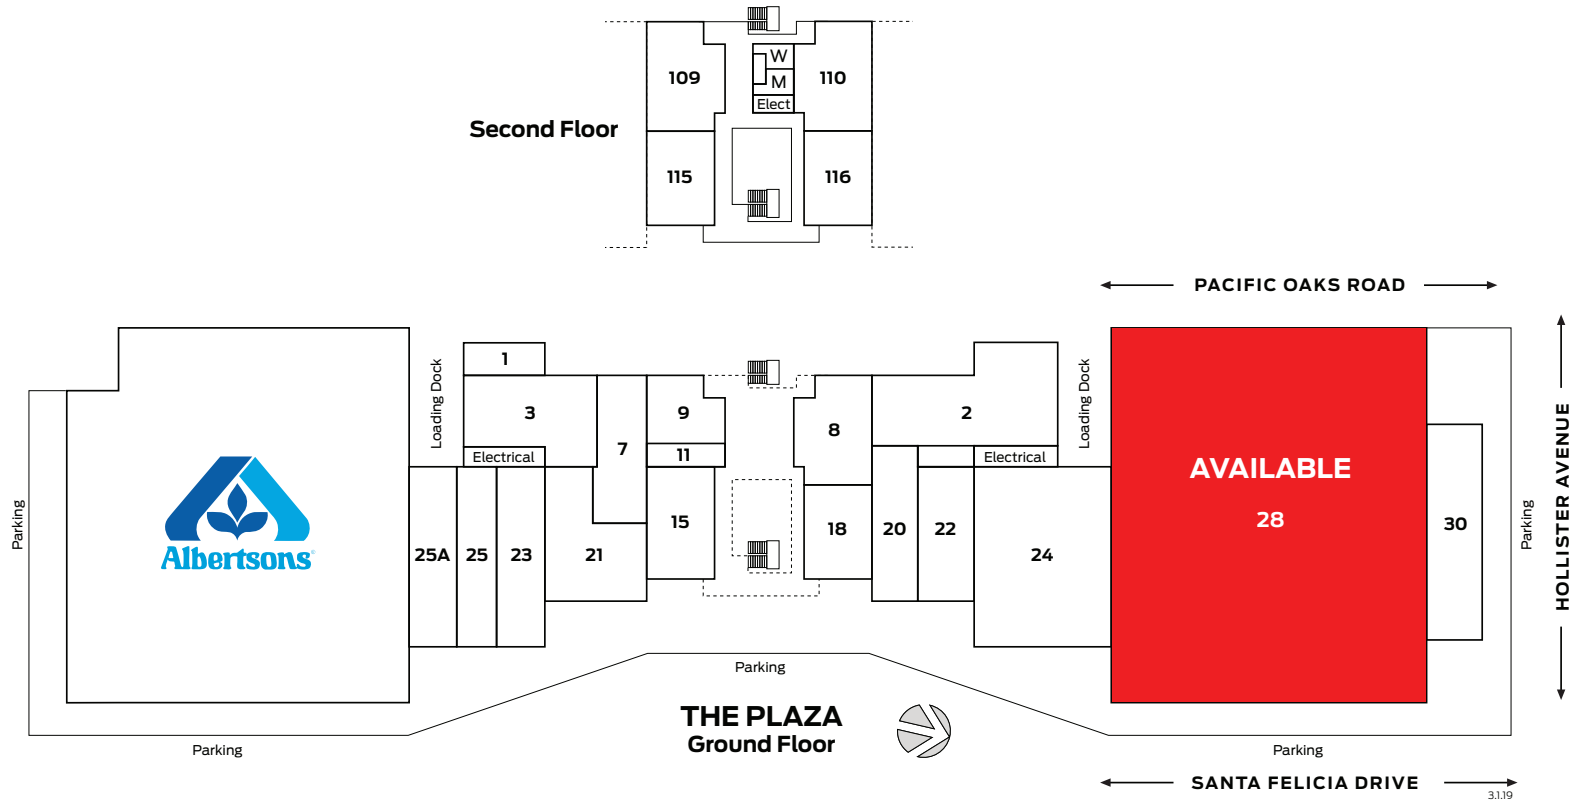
Second Floor

109

W

M

Elect

110

115

116

PACIFIC OAKS ROAD

1

3

Electrical

Loading Dock

7

9

11

8

2

Electrical

Loading Dock

AVAILABLE

28

30

Parking

Albertsons

25A

25

23

21

15

18

20

22

24

Parking

HOLLISTER AVENUE

Parking

THE PLAZA
Ground Floor

Parking

Parking

SANTA FELICIA DRIVE

3.1.19